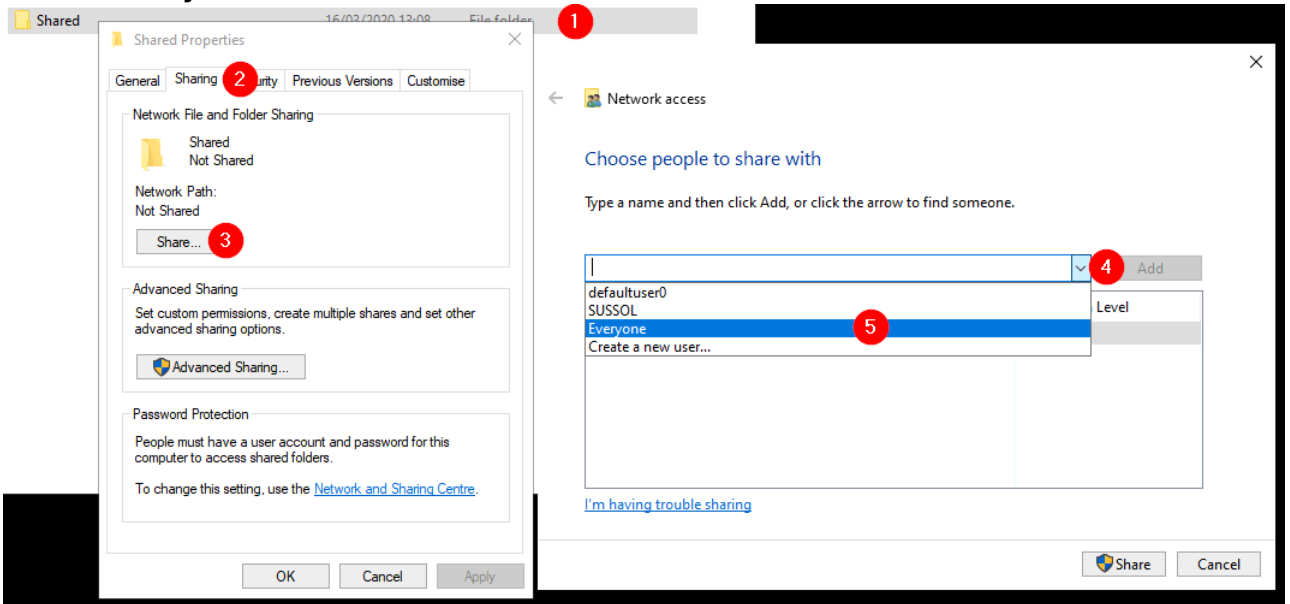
Shared 16/03/2020 13:08 File folder 1

Shared Properties

General Sharing 2 urity Previous Versions Customise

Network File and Folder Sharing

Shared
Not Shared

Network Path:
Not Shared

Share... 3

Advanced Sharing

Set custom permissions, create multiple shares and set other advanced sharing options.

Advanced Sharing...

Password Protection

People must have a user account and password for this computer to access shared folders.

To change this setting, use the Network and Sharing Centre.

OK Cancel Apply

Network access

Choose people to share with

Type a name and then click Add, or click the arrow to find someone.

4 Add

defaultuser0
SUSSOL
Everyone 5
Create a new user...

Level

I'm having trouble sharing

Share Cancel